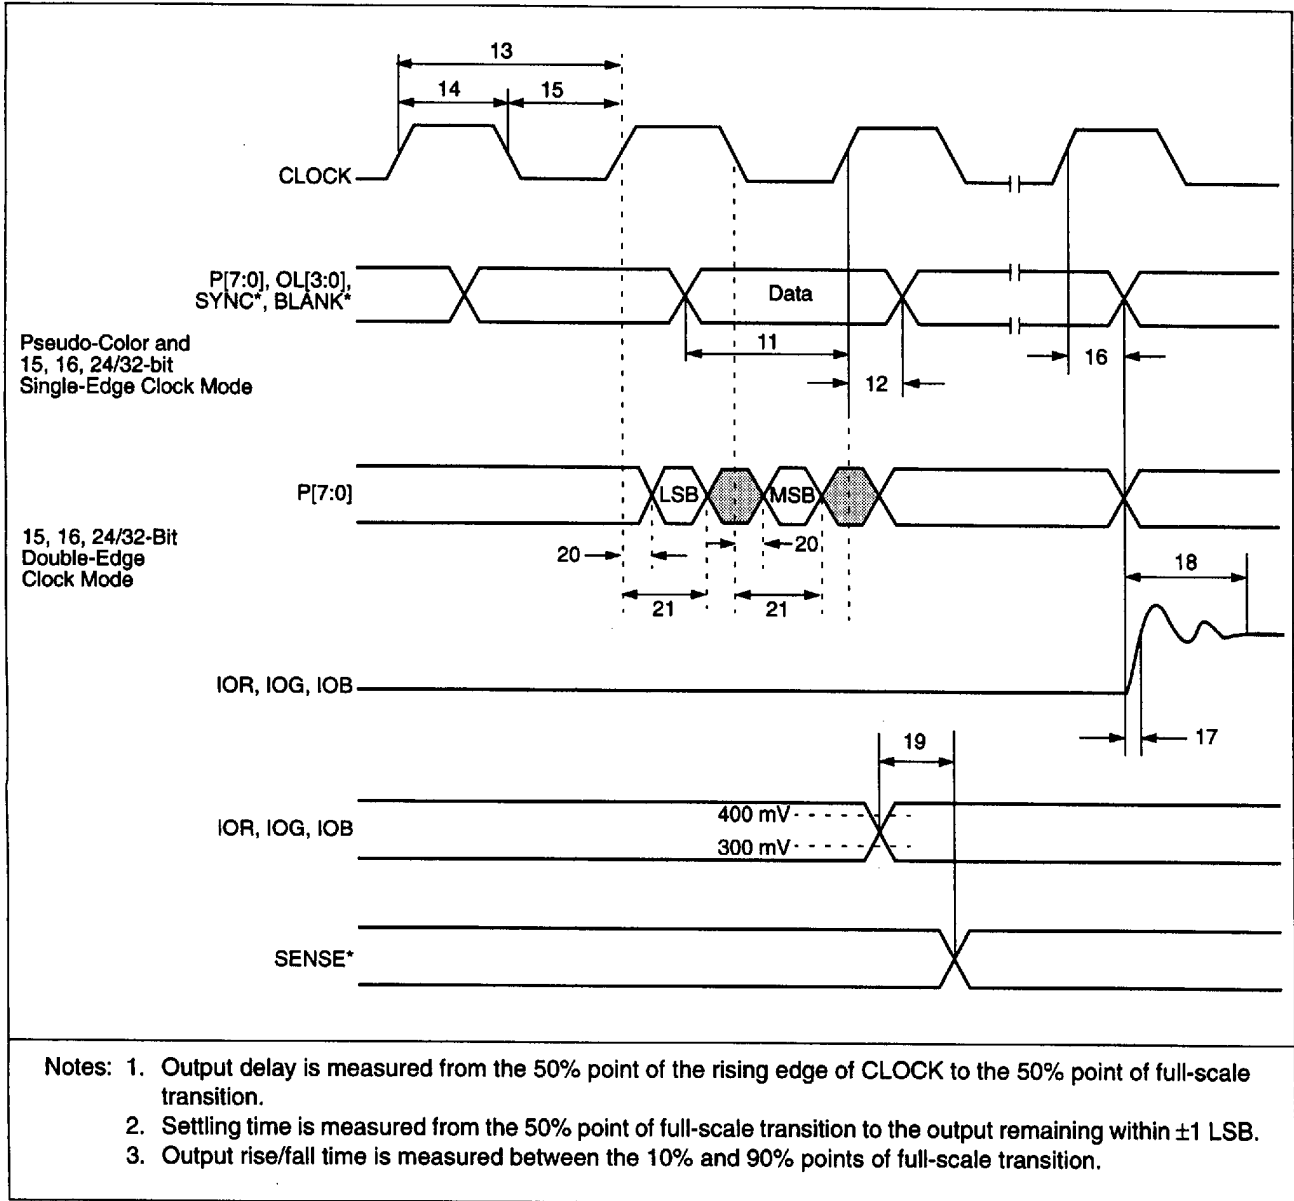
13
14
15
CLOCK
P[7:0], OL[3:0], SYNC*, BLANK*
Data
Pseudo-Color and 15, 16, 24/32-bit Single-Edge Clock Mode
11
12
16
P[7:0]
LSB
MSB
15, 16, 24/32-Bit Double-Edge Clock Mode
20
20
21
21
18
IOR, IOG, IOB
17
19
IOR, IOG, IOB
400 mV
300 mV
SENSE*

Notes: 1. Output delay is measured from the 50% point of the rising edge of CLOCK to the 50% point of full-scale transition.
2. Settling time is measured from the 50% point of full-scale transition to the output remaining within ±1 LSB.
3. Output rise/fall time is measured between the 10% and 90% points of full-scale transition.